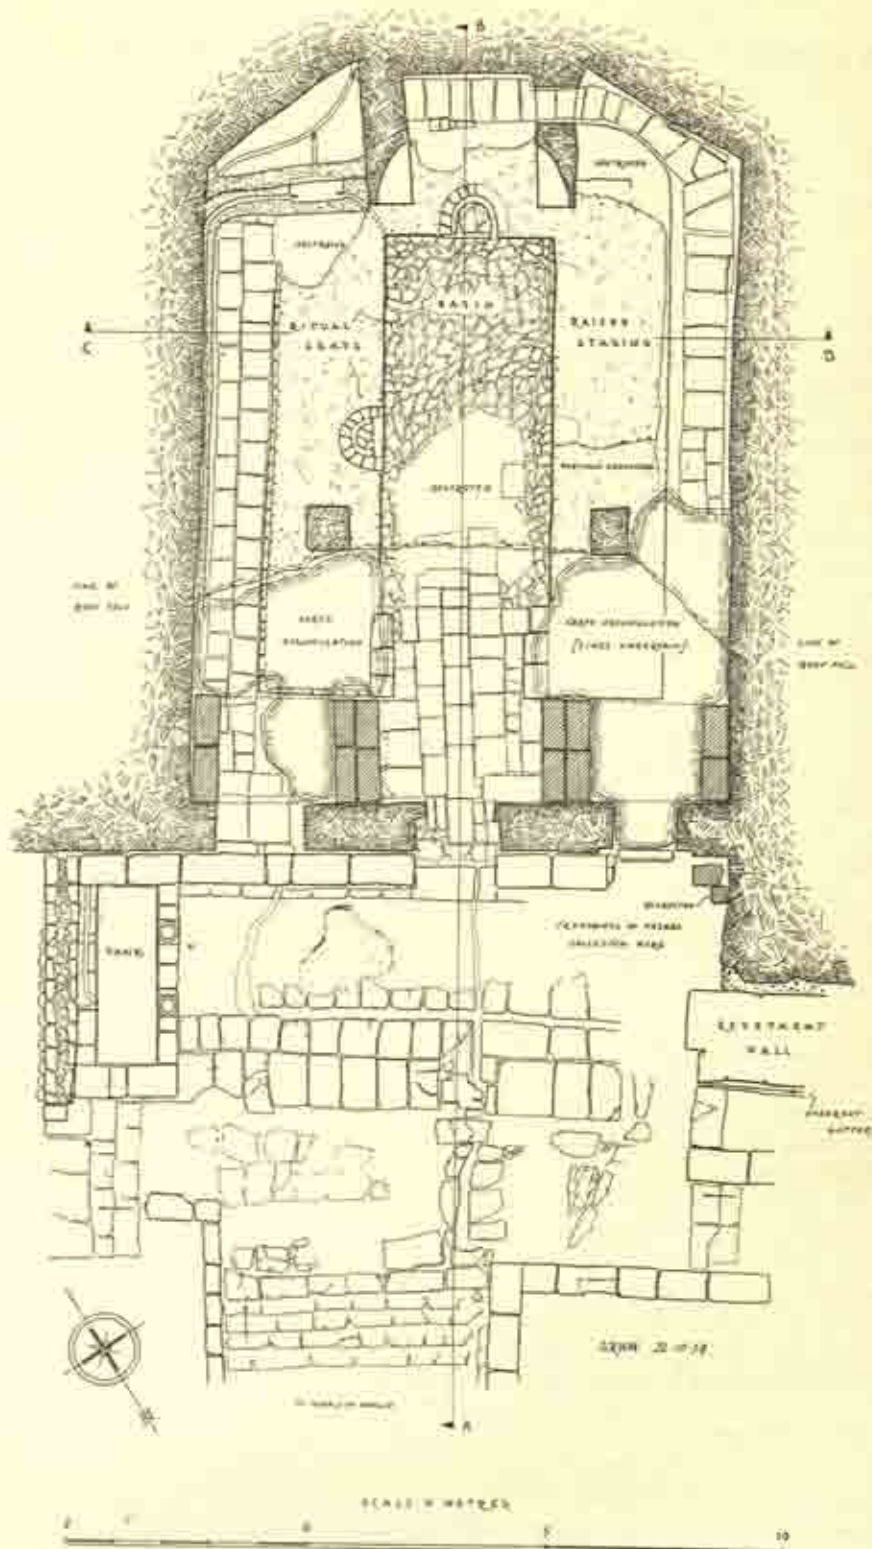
B

ENTRANCE

ENTRANCE

BASIN

RITUAL SEATS

RAISED STAGING

C

D

GROTTO

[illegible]

LINE OF ROCK FALL

ROCK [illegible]

ROCK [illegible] (LINES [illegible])

LINE OF ROCK FALL

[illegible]

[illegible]

TANK

REVETMENT WALL

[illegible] GUTTER

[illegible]

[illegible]

A

SCALE IN METRES

0 5 10